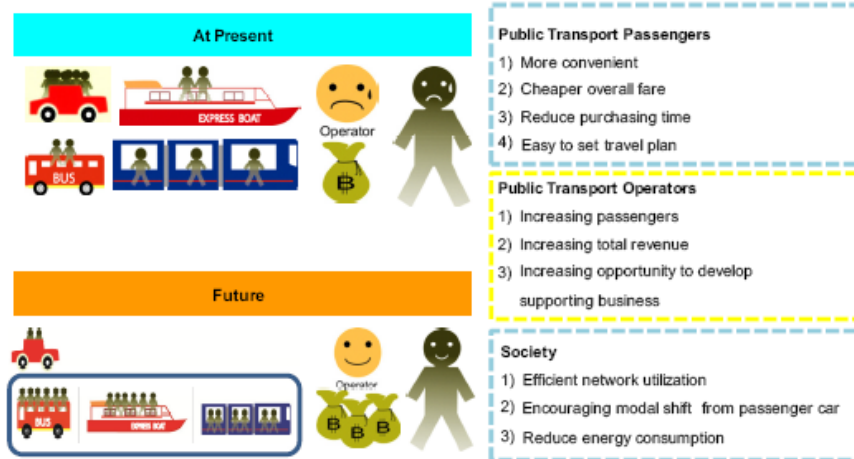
At Present

EXPRESS BOAT

Operator

BUS

฿

Future

Operator

BUS

EXPRESS BOAT

฿ ฿ ฿

Public Transport Passengers

1) More convenient

2) Cheaper overall fare

3) Reduce purchasing time

4) Easy to set travel plan

Public Transport Operators

1) Increasing passengers

2) Increasing total revenue

3) Increasing opportunity to develop supporting business

Society

1) Efficient network utilization

2) Encouraging modal shift from passenger car

3) Reduce energy consumption